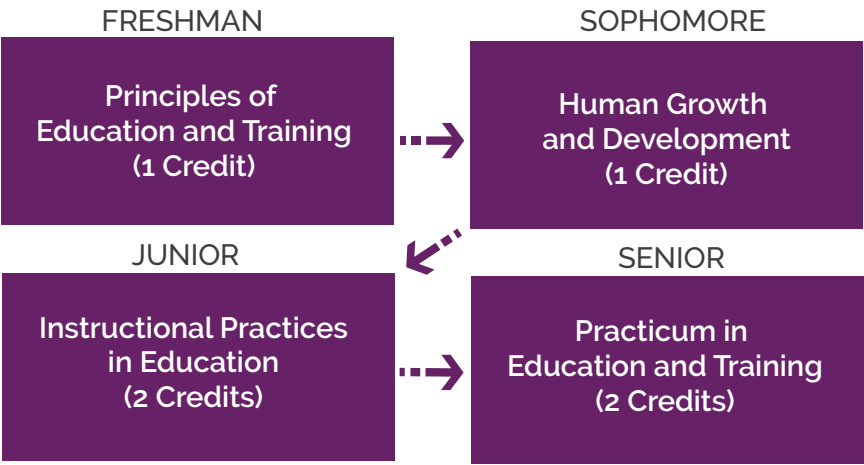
FRESHMAN

Principles of Education and Training (1 Credit)

SOPHOMORE

Human Growth and Development (1 Credit)

JUNIOR

Instructional Practices in Education (2 Credits)

SENIOR

Practicum in Education and Training (2 Credits)